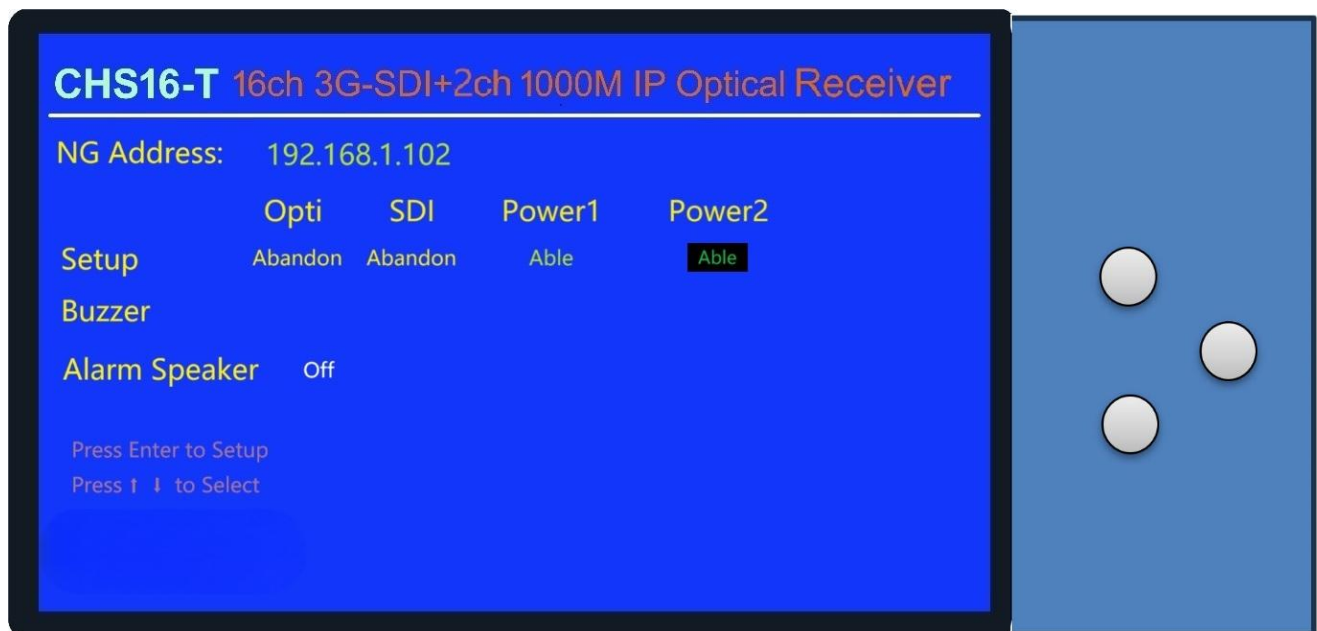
CHS16-T 16ch 3G-SDI+2ch 1000M IP Optical Receiver

NG Address: 192.168.1.102

| | Opti | SDI | Power1 | Power2 |
|---|---|---|---|---|
| Setup | Abandon | Abandon | Able | Able |

Buzzer

Alarm Speaker Off

Press Enter to Setup
Press ↑ ↓ to Select